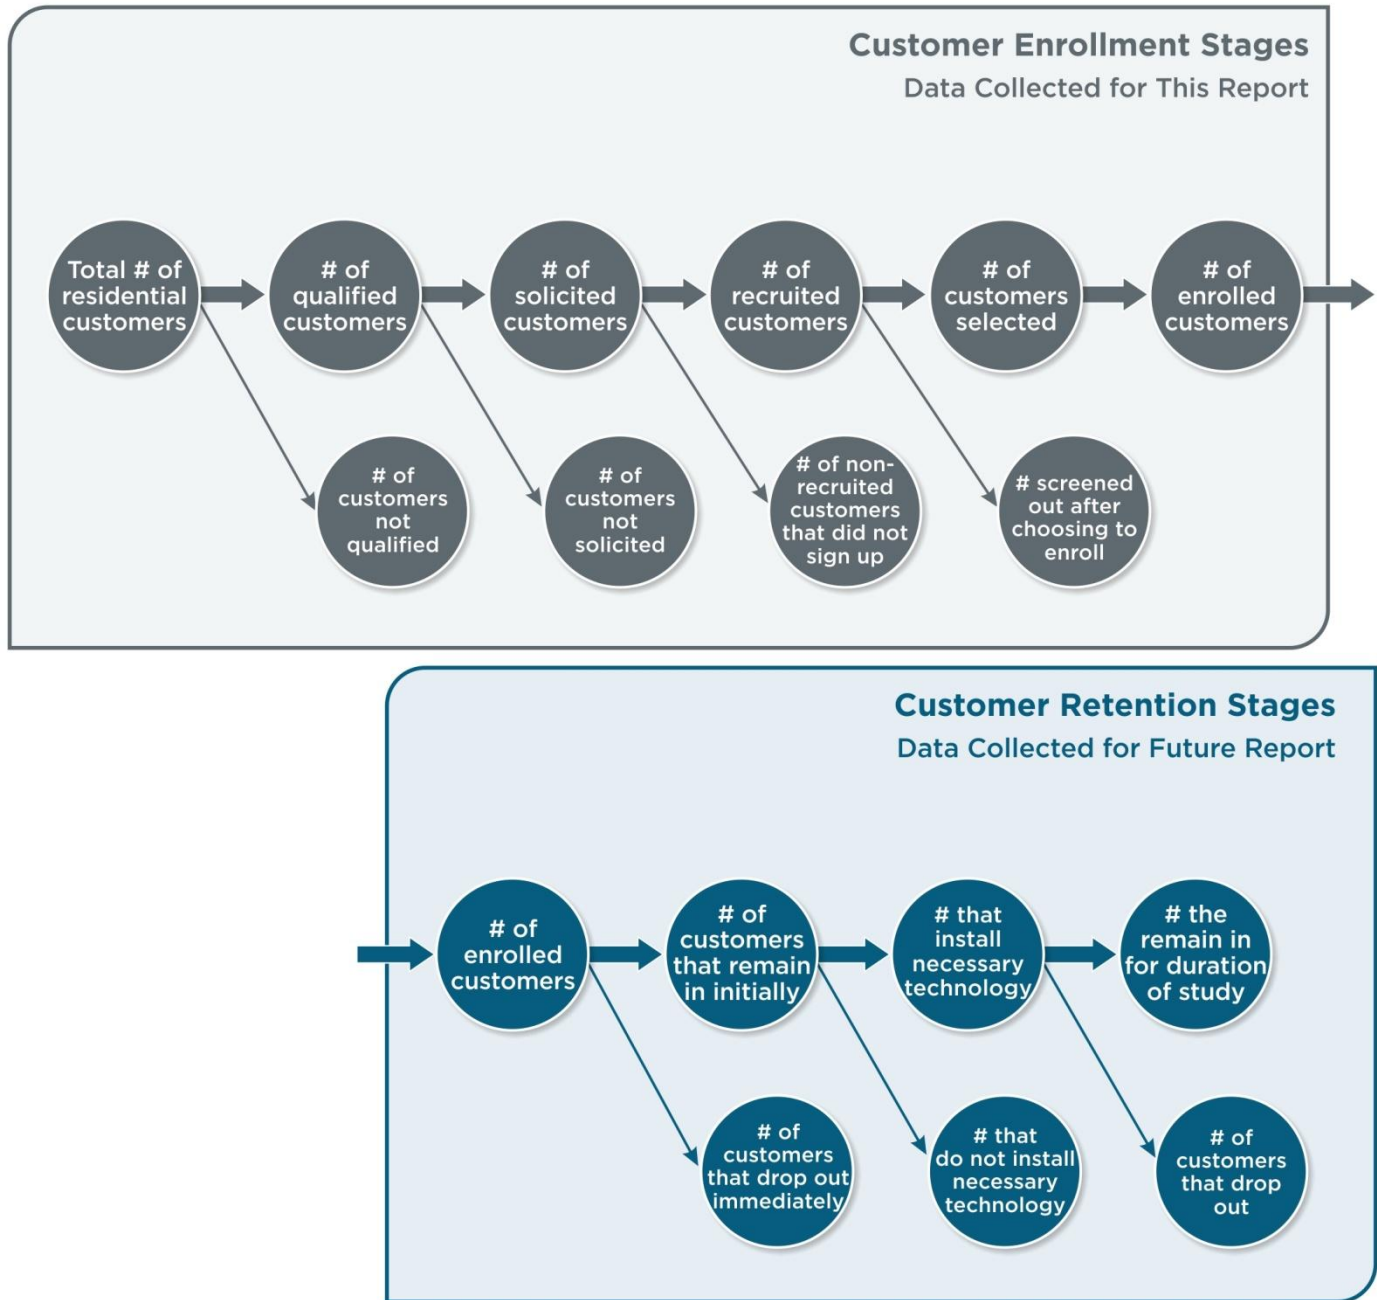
Customer Enrollment Stages
Data Collected for This Report

Total # of residential customers

# of qualified customers

# of solicited customers

# of recruited customers

# of customers selected

# of enrolled customers

# of customers not qualified

# of customers not solicited

# of non-recruited customers that did not sign up

# screened out after choosing to enroll

Customer Retention Stages
Data Collected for Future Report

# of enrolled customers

# of customers that remain in initially

# that install necessary technology

# the remain in for duration of study

# of customers that drop out immediately

# that do not install necessary technology

# of customers that drop out